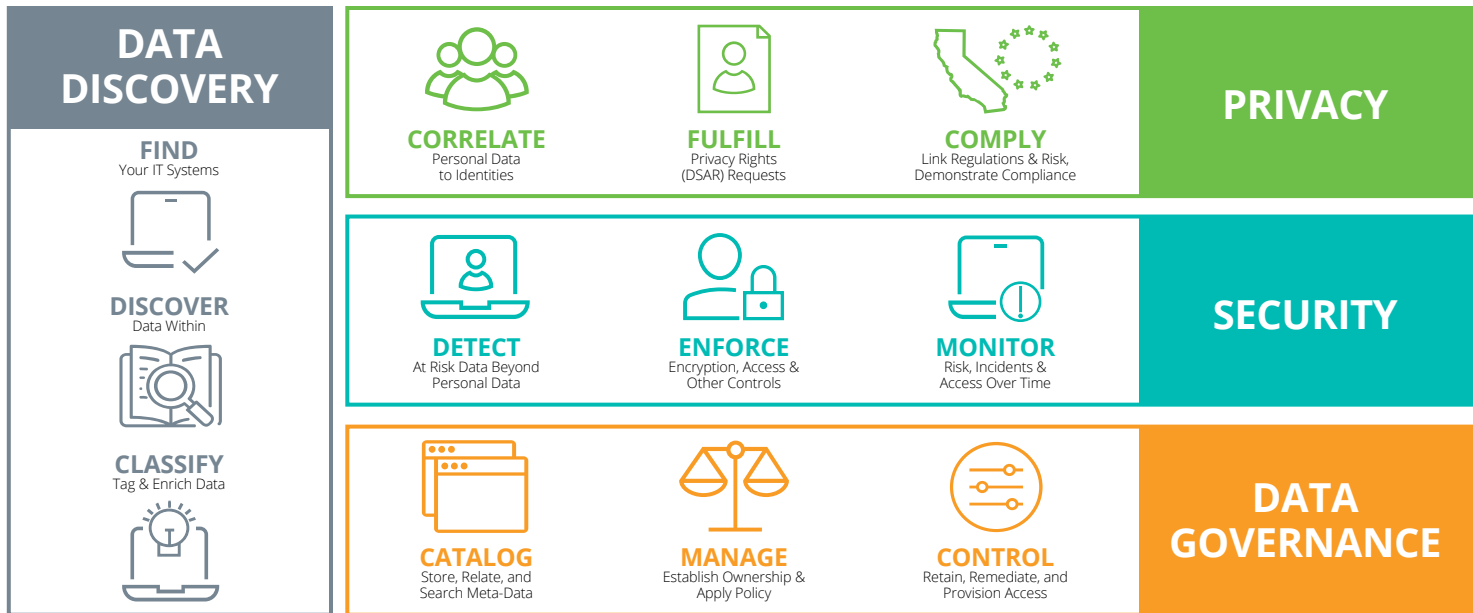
DATA DISCOVERY

FIND
Your IT Systems

DISCOVER
Data Within

CLASSIFY
Tag & Enrich Data

CORRELATE
Personal Data to Identities

FULFILL
Privacy Rights (DSAR) Requests

COMPLY
Link Regulations & Risk, Demonstrate Compliance

PRIVACY

DETECT
At Risk Data Beyond Personal Data

ENFORCE
Encryption, Access & Other Controls

MONITOR
Risk, Incidents & Access Over Time

SECURITY

CATALOG
Store, Relate, and Search Meta-Data

MANAGE
Establish Ownership & Apply Policy

CONTROL
Retain, Remediate, and Provision Access

DATA GOVERNANCE